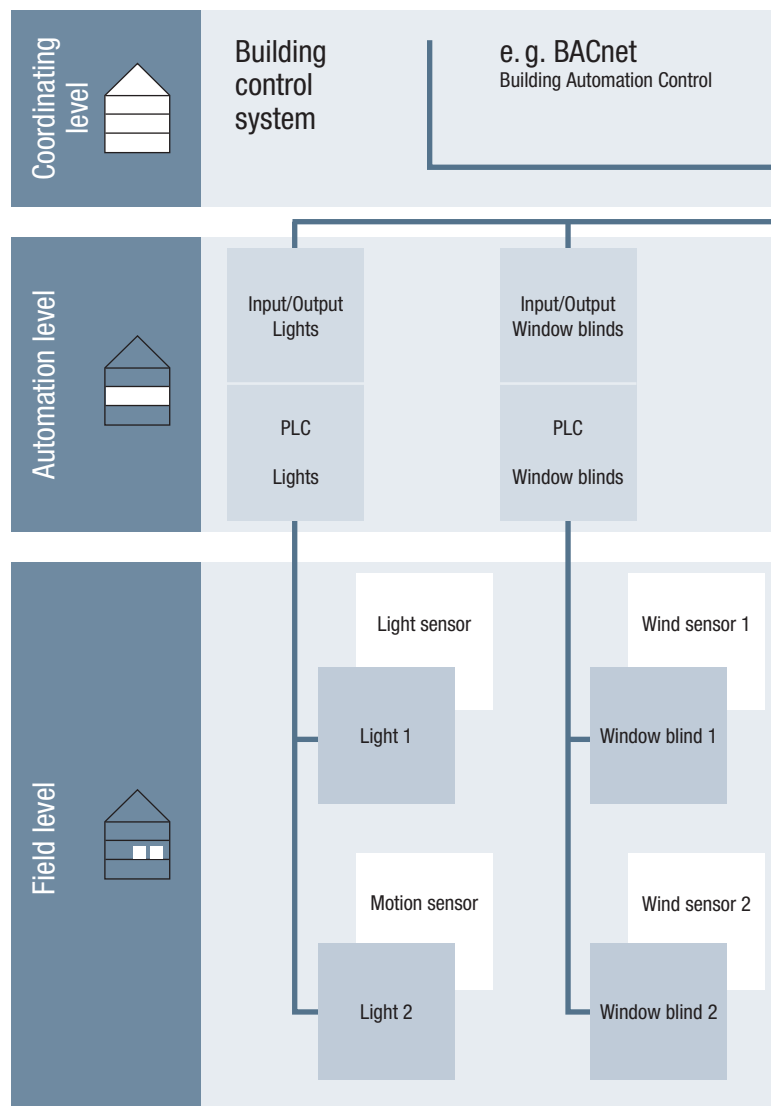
Coordinating level

Building control system

e. g. BACnet
Building Automation Control

Automation level

Input/Output
Lights

PLC

Lights

Input/Output
Window blinds

PLC

Window blinds

Field level

Light sensor

Light 1

Motion sensor

Light 2

Wind sensor 1

Window blind 1

Wind sensor 2

Window blind 2